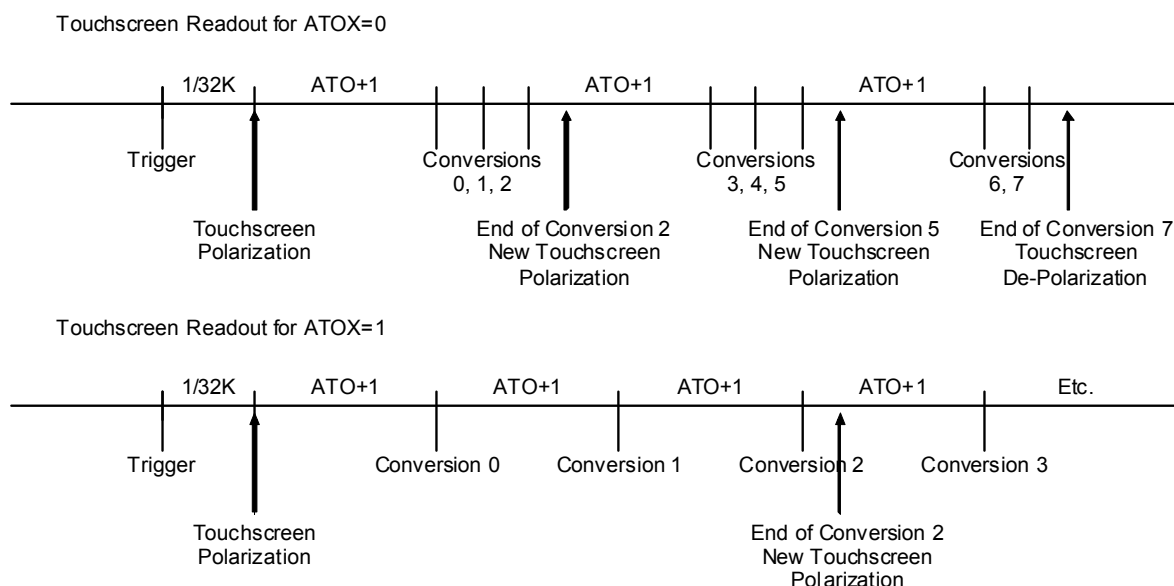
Touchscreen Readout for ATOX=0

1/32K ATO+1 ATO+1 ATO+1

Trigger

Conversions 0, 1, 2

Conversions 3, 4, 5

Conversions 6, 7

Touchscreen Polarization

End of Conversion 2 New Touchscreen Polarization

End of Conversion 5 New Touchscreen Polarization

End of Conversion 7 Touchscreen De-Polarization

Touchscreen Readout for ATOX=1

1/32K ATO+1 ATO+1 ATO+1 ATO+1 Etc.

Trigger

Conversion 0

Conversion 1

Conversion 2

Conversion 3

Touchscreen Polarization

End of Conversion 2 New Touchscreen Polarization